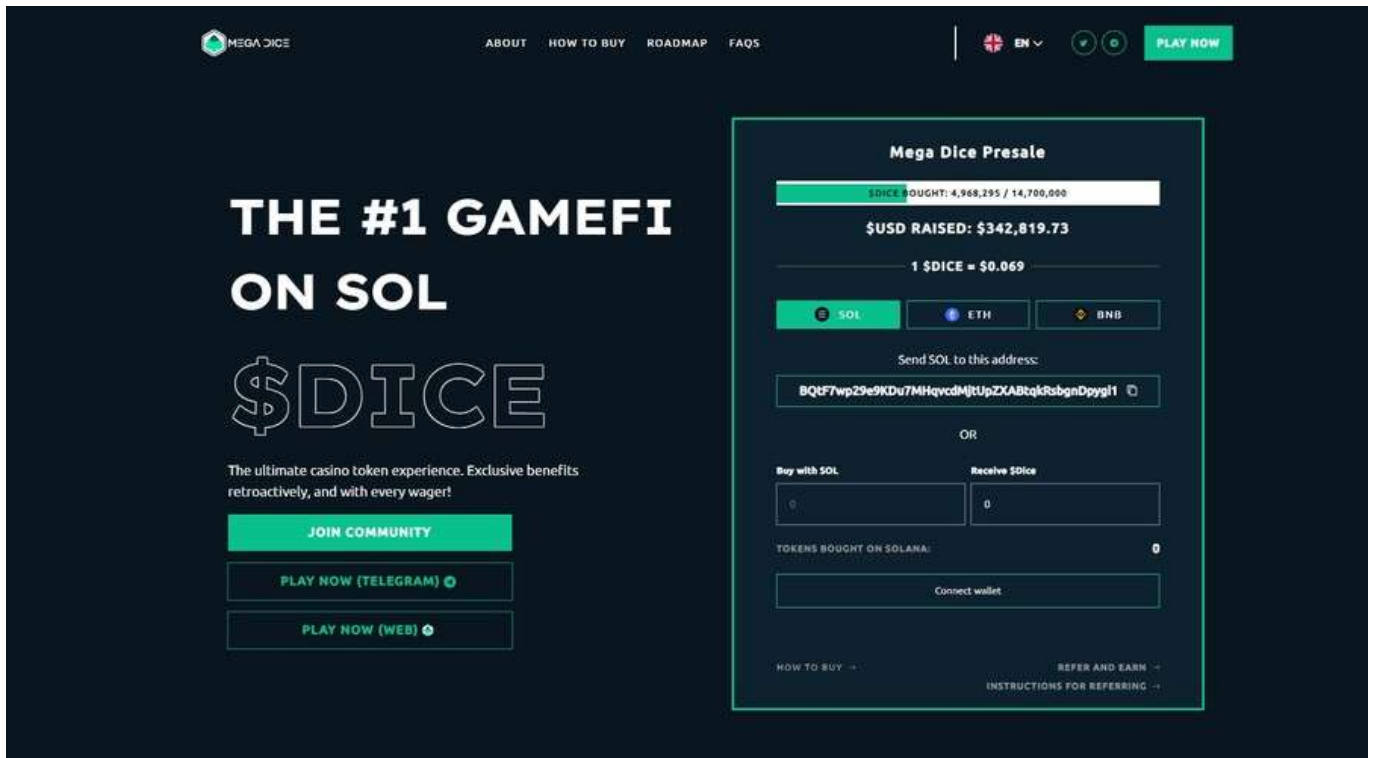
MEGA DICE

ABOUT HOW TO BUY ROADMAP FAQS

EN

PLAY NOW

THE #1 GAMEFI ON SOL

$DICE

The ultimate casino token experience. Exclusive benefits retroactively, and with every wager!

JOIN COMMUNITY

PLAY NOW (TELEGRAM)

PLAY NOW (WEB)

Mega Dice Presale

$DICE BOUGHT: 4,968,295 / 14,700,000

$USD RAISED: $342,819.73

1 $DICE = $0.069

SOL ETH BNB

Send SOL to this address:

BQtF7wp29e9KDu7MHqvcdMjtUpZXABtqkRsbgnDpygi1

OR

Buy with SOL

0

Receive $Dice

0

TOKENS BOUGHT ON SOLANA:

0

Connect wallet

HOW TO BUY →

REFER AND EARN →

INSTRUCTIONS FOR REFERRING →